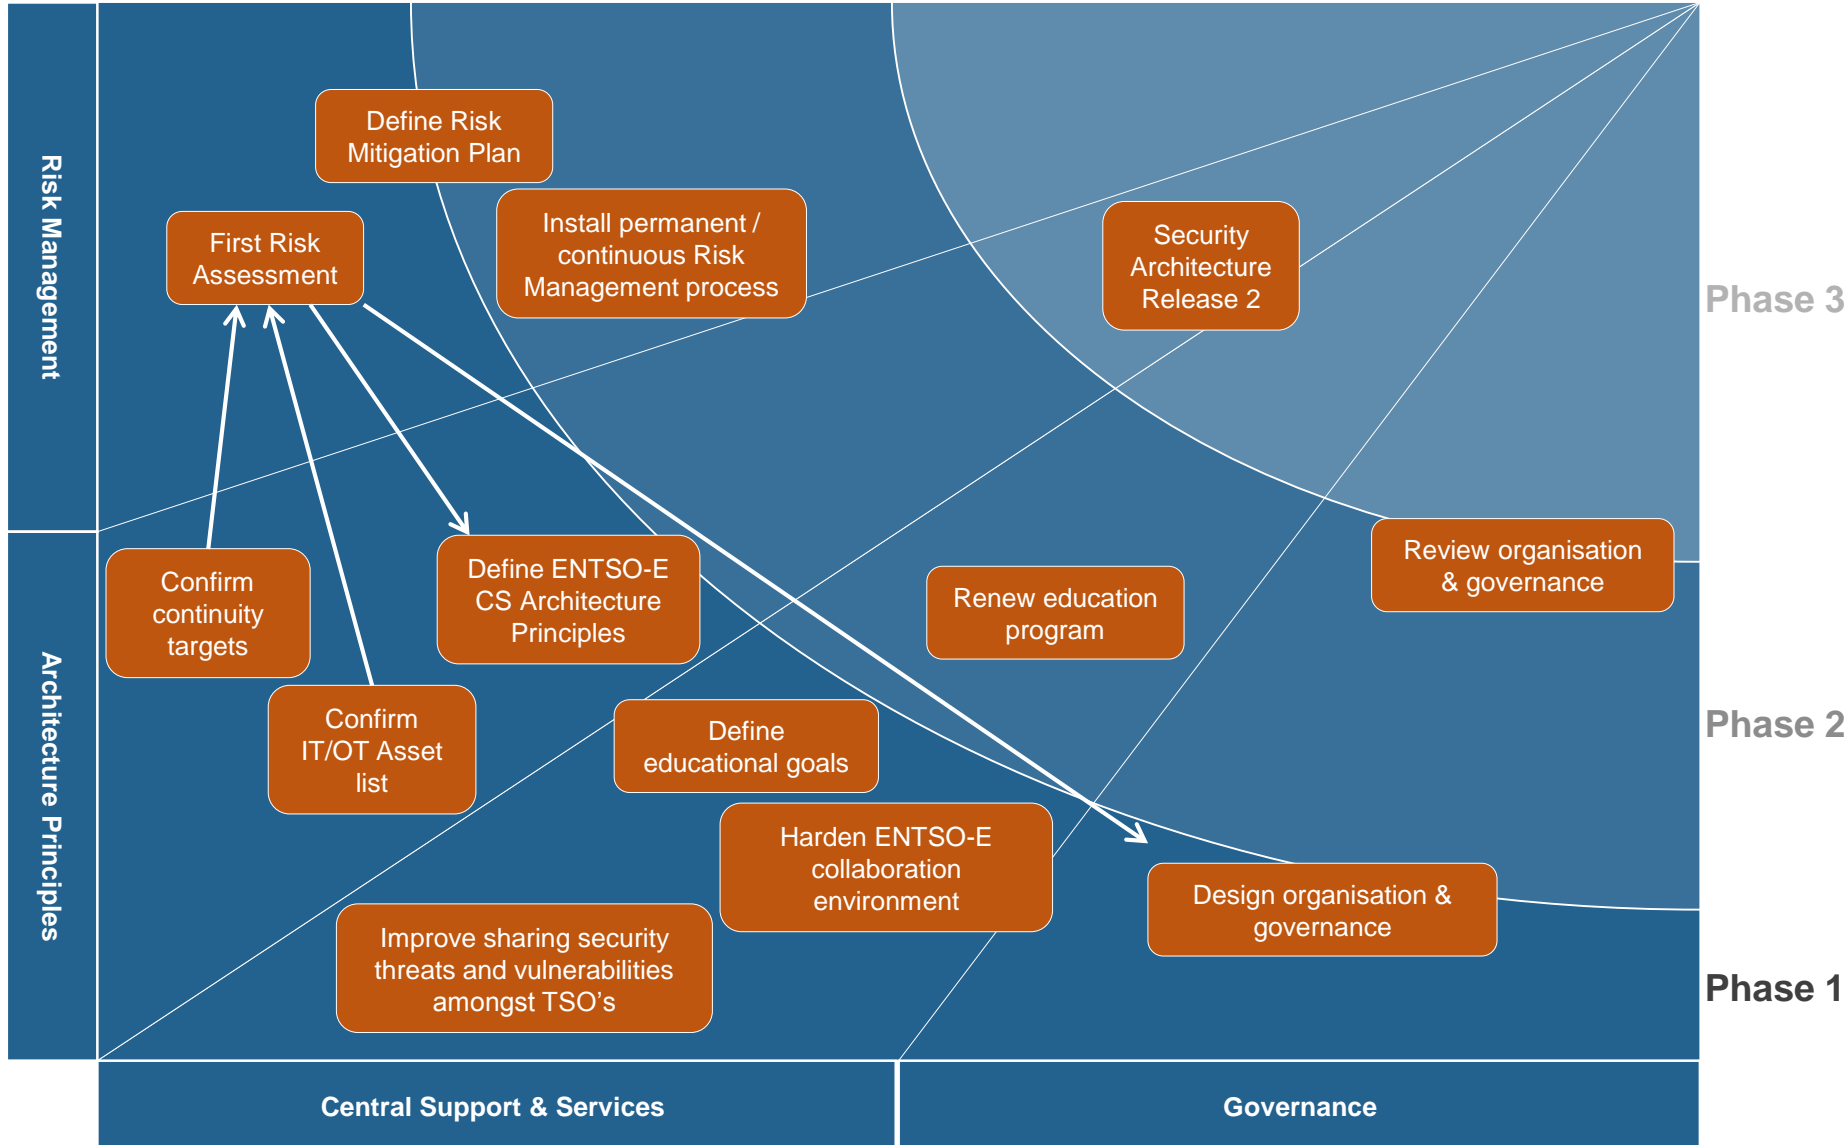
Risk Management

Architecture Principles

Define Risk Mitigation Plan

First Risk Assessment

Install permanent / continuous Risk Management process

Security Architecture Release 2

Phase 3

Review organisation & governance

Confirm continuity targets

Define ENTSO-E CS Architecture Principles

Renew education program

Confirm IT/OT Asset list

Define educational goals

Phase 2

Harden ENTSO-E collaboration environment

Design organisation & governance

Improve sharing security threats and vulnerabilities amongst TSO’s

Phase 1

Central Support & Services

Governance